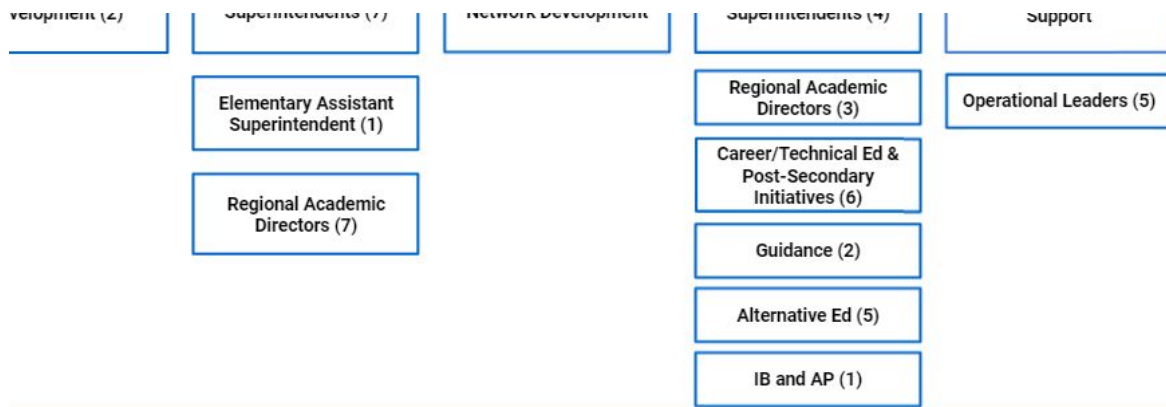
velopment (2)

Superintendents (7)

Elementary Assistant Superintendent (1)

Regional Academic Directors (7)

Network Development

Superintendents (4)

Regional Academic Directors (3)

Career/Technical Ed & Post-Secondary Initiatives (6)

Guidance (2)

Alternative Ed (5)

IB and AP (1)

Support

Operational Leaders (5)